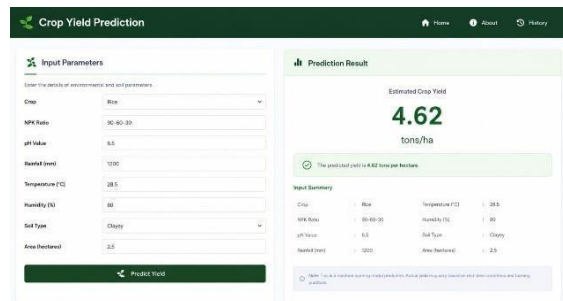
Crop Yield Prediction

Home About History

Input Parameters

Enter the details of environmental and soil parameters

Crop Rice

NPK Ratio 90-60-30

pH Value 6.5

Rainfall (mm) 1200

Temperature (°C) 28.5

Humidity (%) 80

Soil Type Clayey

Area (hectares) 2.5

Predict Yield

Prediction Result

Estimated Crop Yield

4.62

tons/ha

The predicted yield is 4.62 tons per hectare.

Input Summary

| | | | |
|---|---|---|---|
| Crop | Rice | Temperature (°C) | 28.5 |
| NPK Ratio | 90-60-30 | Humidity (%) | 80 |
| pH Value | 6.5 | Soil Type | Clayey |
| Rainfall (mm) | 1200 | Area (hectares) | 2.5 |

Note: This is a machine learning model prediction. Actual yield may vary based on other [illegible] conditions and farming practices.